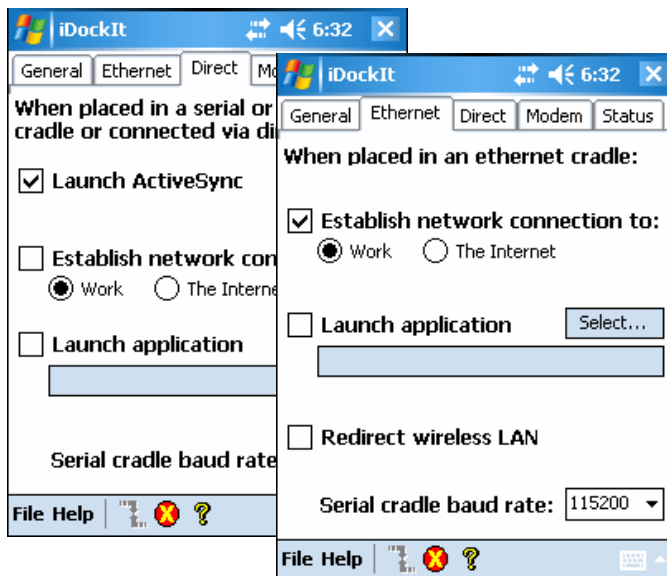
iDockIt 6:32

General | Ethernet | Direct | Mo

When placed in a serial or cradle or connected via di

☑ Launch ActiveSync

☐ Establish network con

◉ Work ○ The Interne

☐ Launch application

Serial cradle baud rate

File Help

iDockIt 6:32

General | Ethernet | Direct | Modem | Status

When placed in an ethernet cradle:

☑ Establish network connection to:

◉ Work ○ The Internet

☐ Launch application Select...

☐ Redirect wireless LAN

Serial cradle baud rate: 115200

File Help